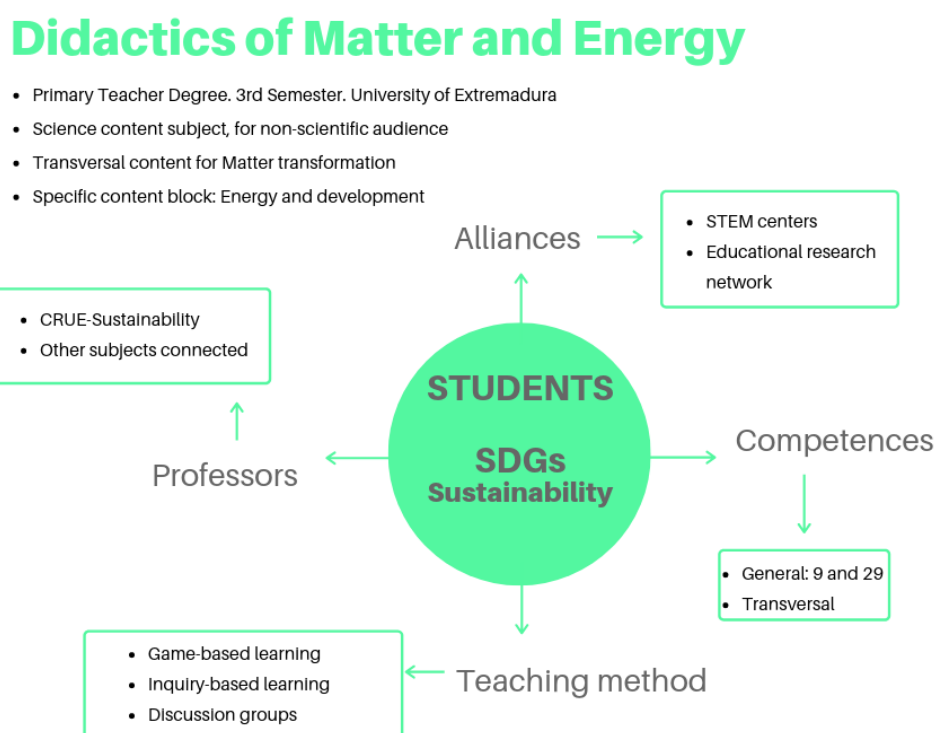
Didactics of Matter and Energy

- Primary Teacher Degree. 3rd Semester. University of Extremadura
- Science content subject, for non-scientific audience
- Transversal content for Matter transformation
- Specific content block: Energy and development

Alliances

- STEM centers
- Educational research network

- CRUE-Sustainability
- Other subjects connected

STUDENTS

SDGs
Sustainability

Professors

Competences

- General: 9 and 29
- Transversal

Teaching method

- Game-based learning
- Inquiry-based learning
- Discussion groups